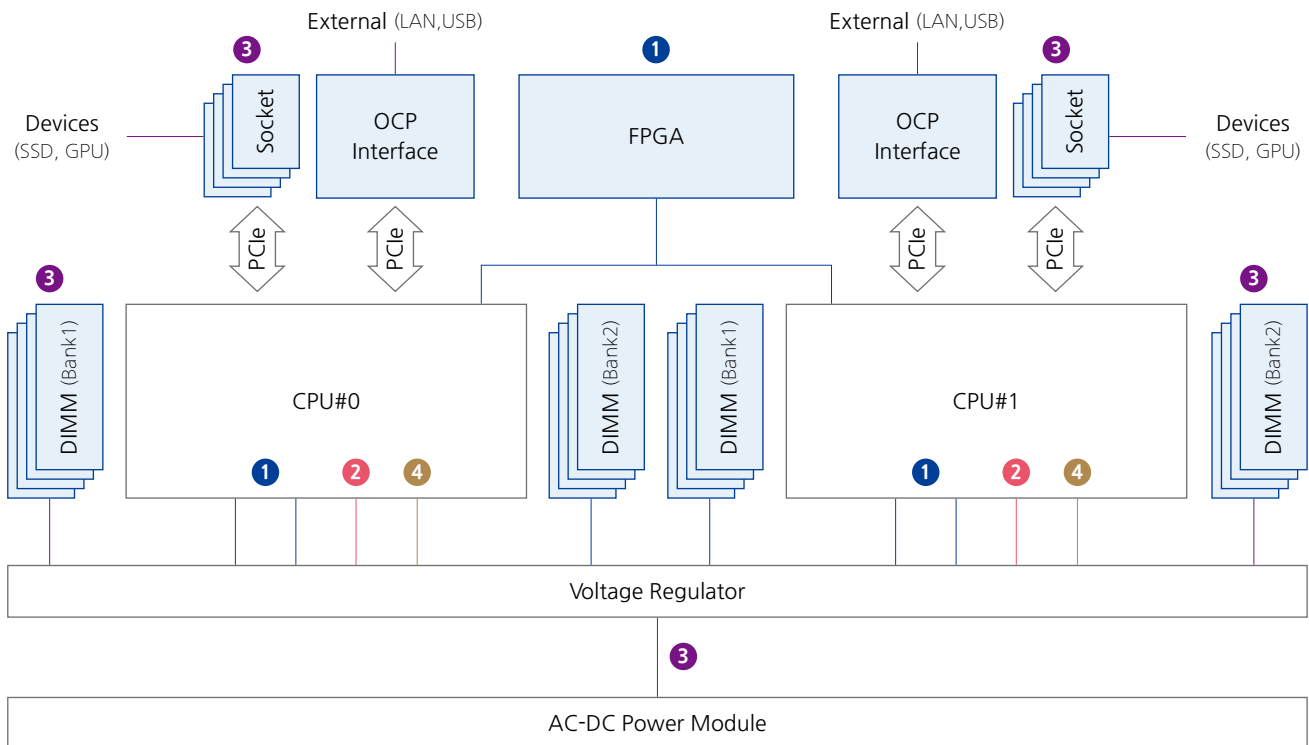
External (LAN,USB)

External (LAN,USB)

3

1

3

Devices (SSD, GPU)

Socket

OCP Interface

FPGA

OCP Interface

Socket

Devices (SSD, GPU)

PCIe

PCIe

PCIe

PCIe

3

3

DIMM (Bank1)

CPU#0

DIMM (Bank2)

DIMM (Bank1)

CPU#1

DIMM (Bank2)

1 2 4

1 2 4

Voltage Regulator

3

AC-DC Power Module